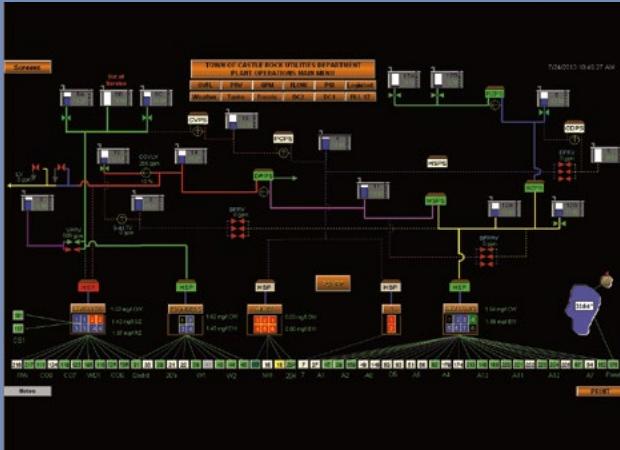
Screens

TOWN OF CASTLE ROCK UTILITIES DEPARTMENT
PLANT OPERATIONS MAIN MENU

7/26/2013 10:45:27 AM

CVPS

PCPS

CDPS

DPPS

RSPS

HSP

HSP

HSP

HSP

HSP

1.02 mg/l CW
1.12 mg/l AZ
1.37 mg/l AZ

1.50 mg/l CW
1.45 mg/l DW

0.00 mg/l CW
0.00 mg/l DW

1.54 mg/l CW
1.38 mg/l DW

CC1

CC2

CC7

WD1

CC6

CC5

Metro

PRINT